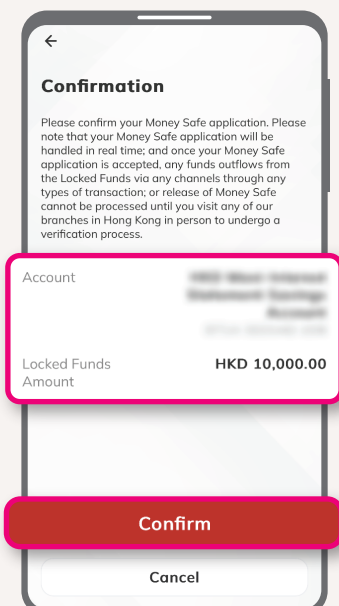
←

Confirmation

Please confirm your Money Safe application. Please note that your Money Safe application will be handled in real time; and once your Money Safe application is accepted, any funds outflows from the Locked Funds via any channels through any types of transaction; or release of Money Safe cannot be processed until you visit any of our branches in Hong Kong in person to undergo a verification process.

Account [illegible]

Locked Funds Amount HKD 10,000.00

Confirm

Cancel